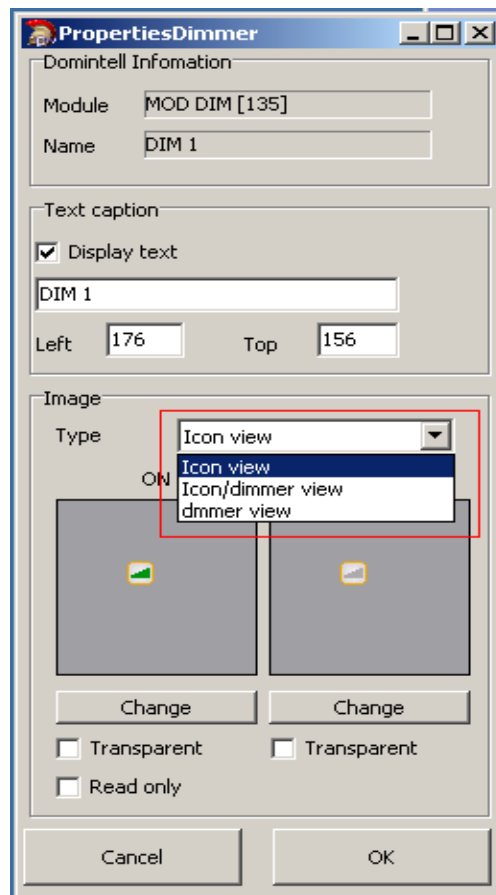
PropertiesDimmer

Domintell Infomation

Module MOD DIM [135]

Name DIM 1

Text caption

Display text

DIM 1

Left 176 Top 156

Image

Type Icon view

ON

Icon view
Icon/dimmer view
dmmer view

Change Change

Transparent Transparent

Read only

Cancel OK